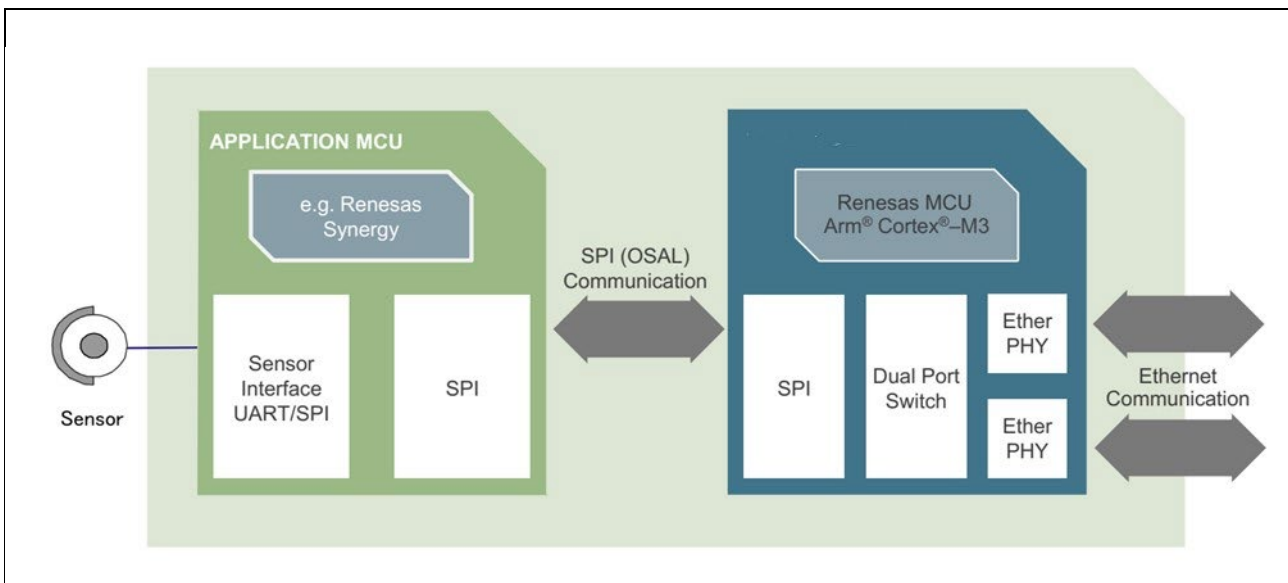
APPLICATION MCU

e.g. Renesas Synergy

Sensor Interface UART/SPI

SPI

Sensor

SPI (OSAL) Communication

Renesas MCU Arm® Cortex®–M3

SPI

Dual Port Switch

Ether PHY

Ether PHY

Ethernet Communication